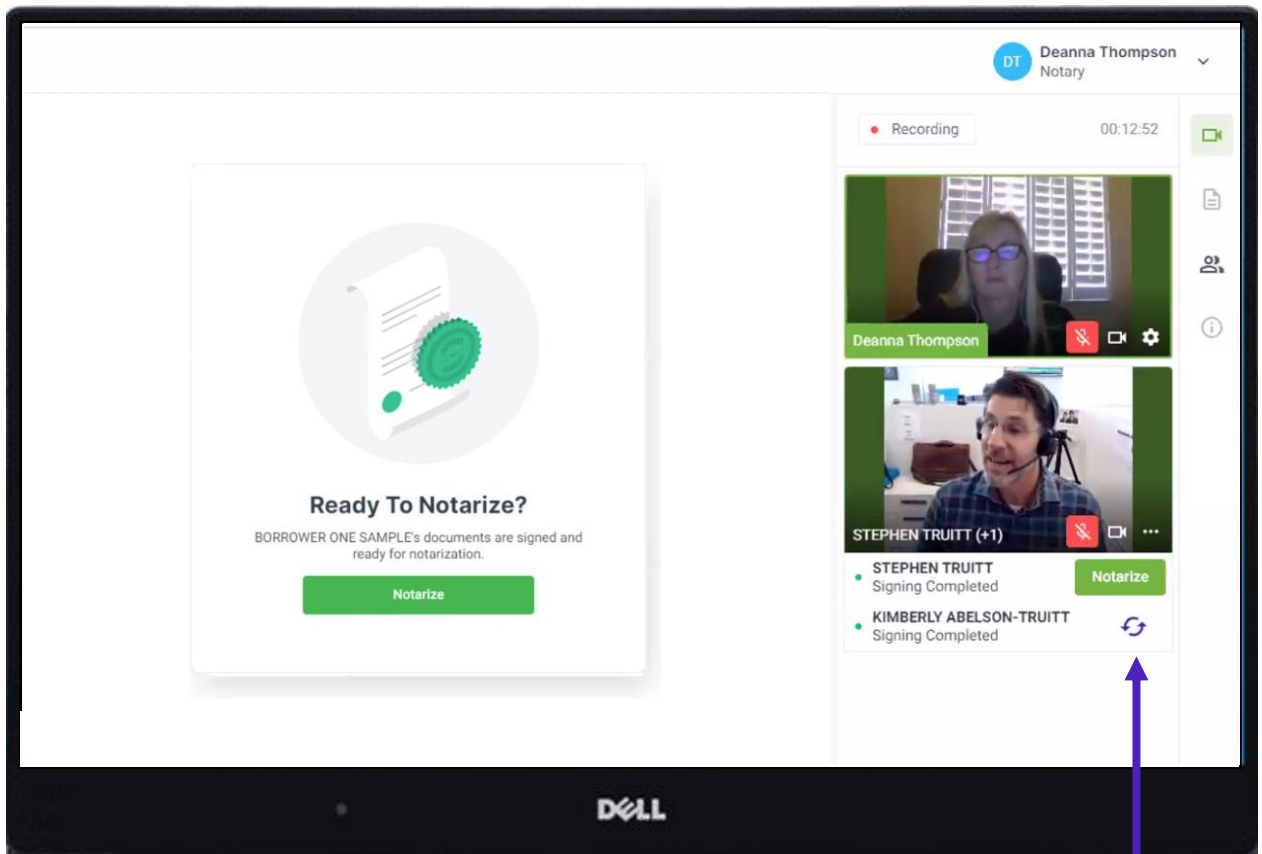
DT Deanna Thompson
Notary

Recording 00:12:52

Ready To Notarize?

BORROWER ONE SAMPLE's documents are signed and ready for notarization.

Notarize

Deanna Thompson

STEPHEN TRUITT (+1)

STEPHEN TRUITT
Signing Completed

Notarize

KIMBERLY ABELSON-TRUITT
Signing Completed

DELL